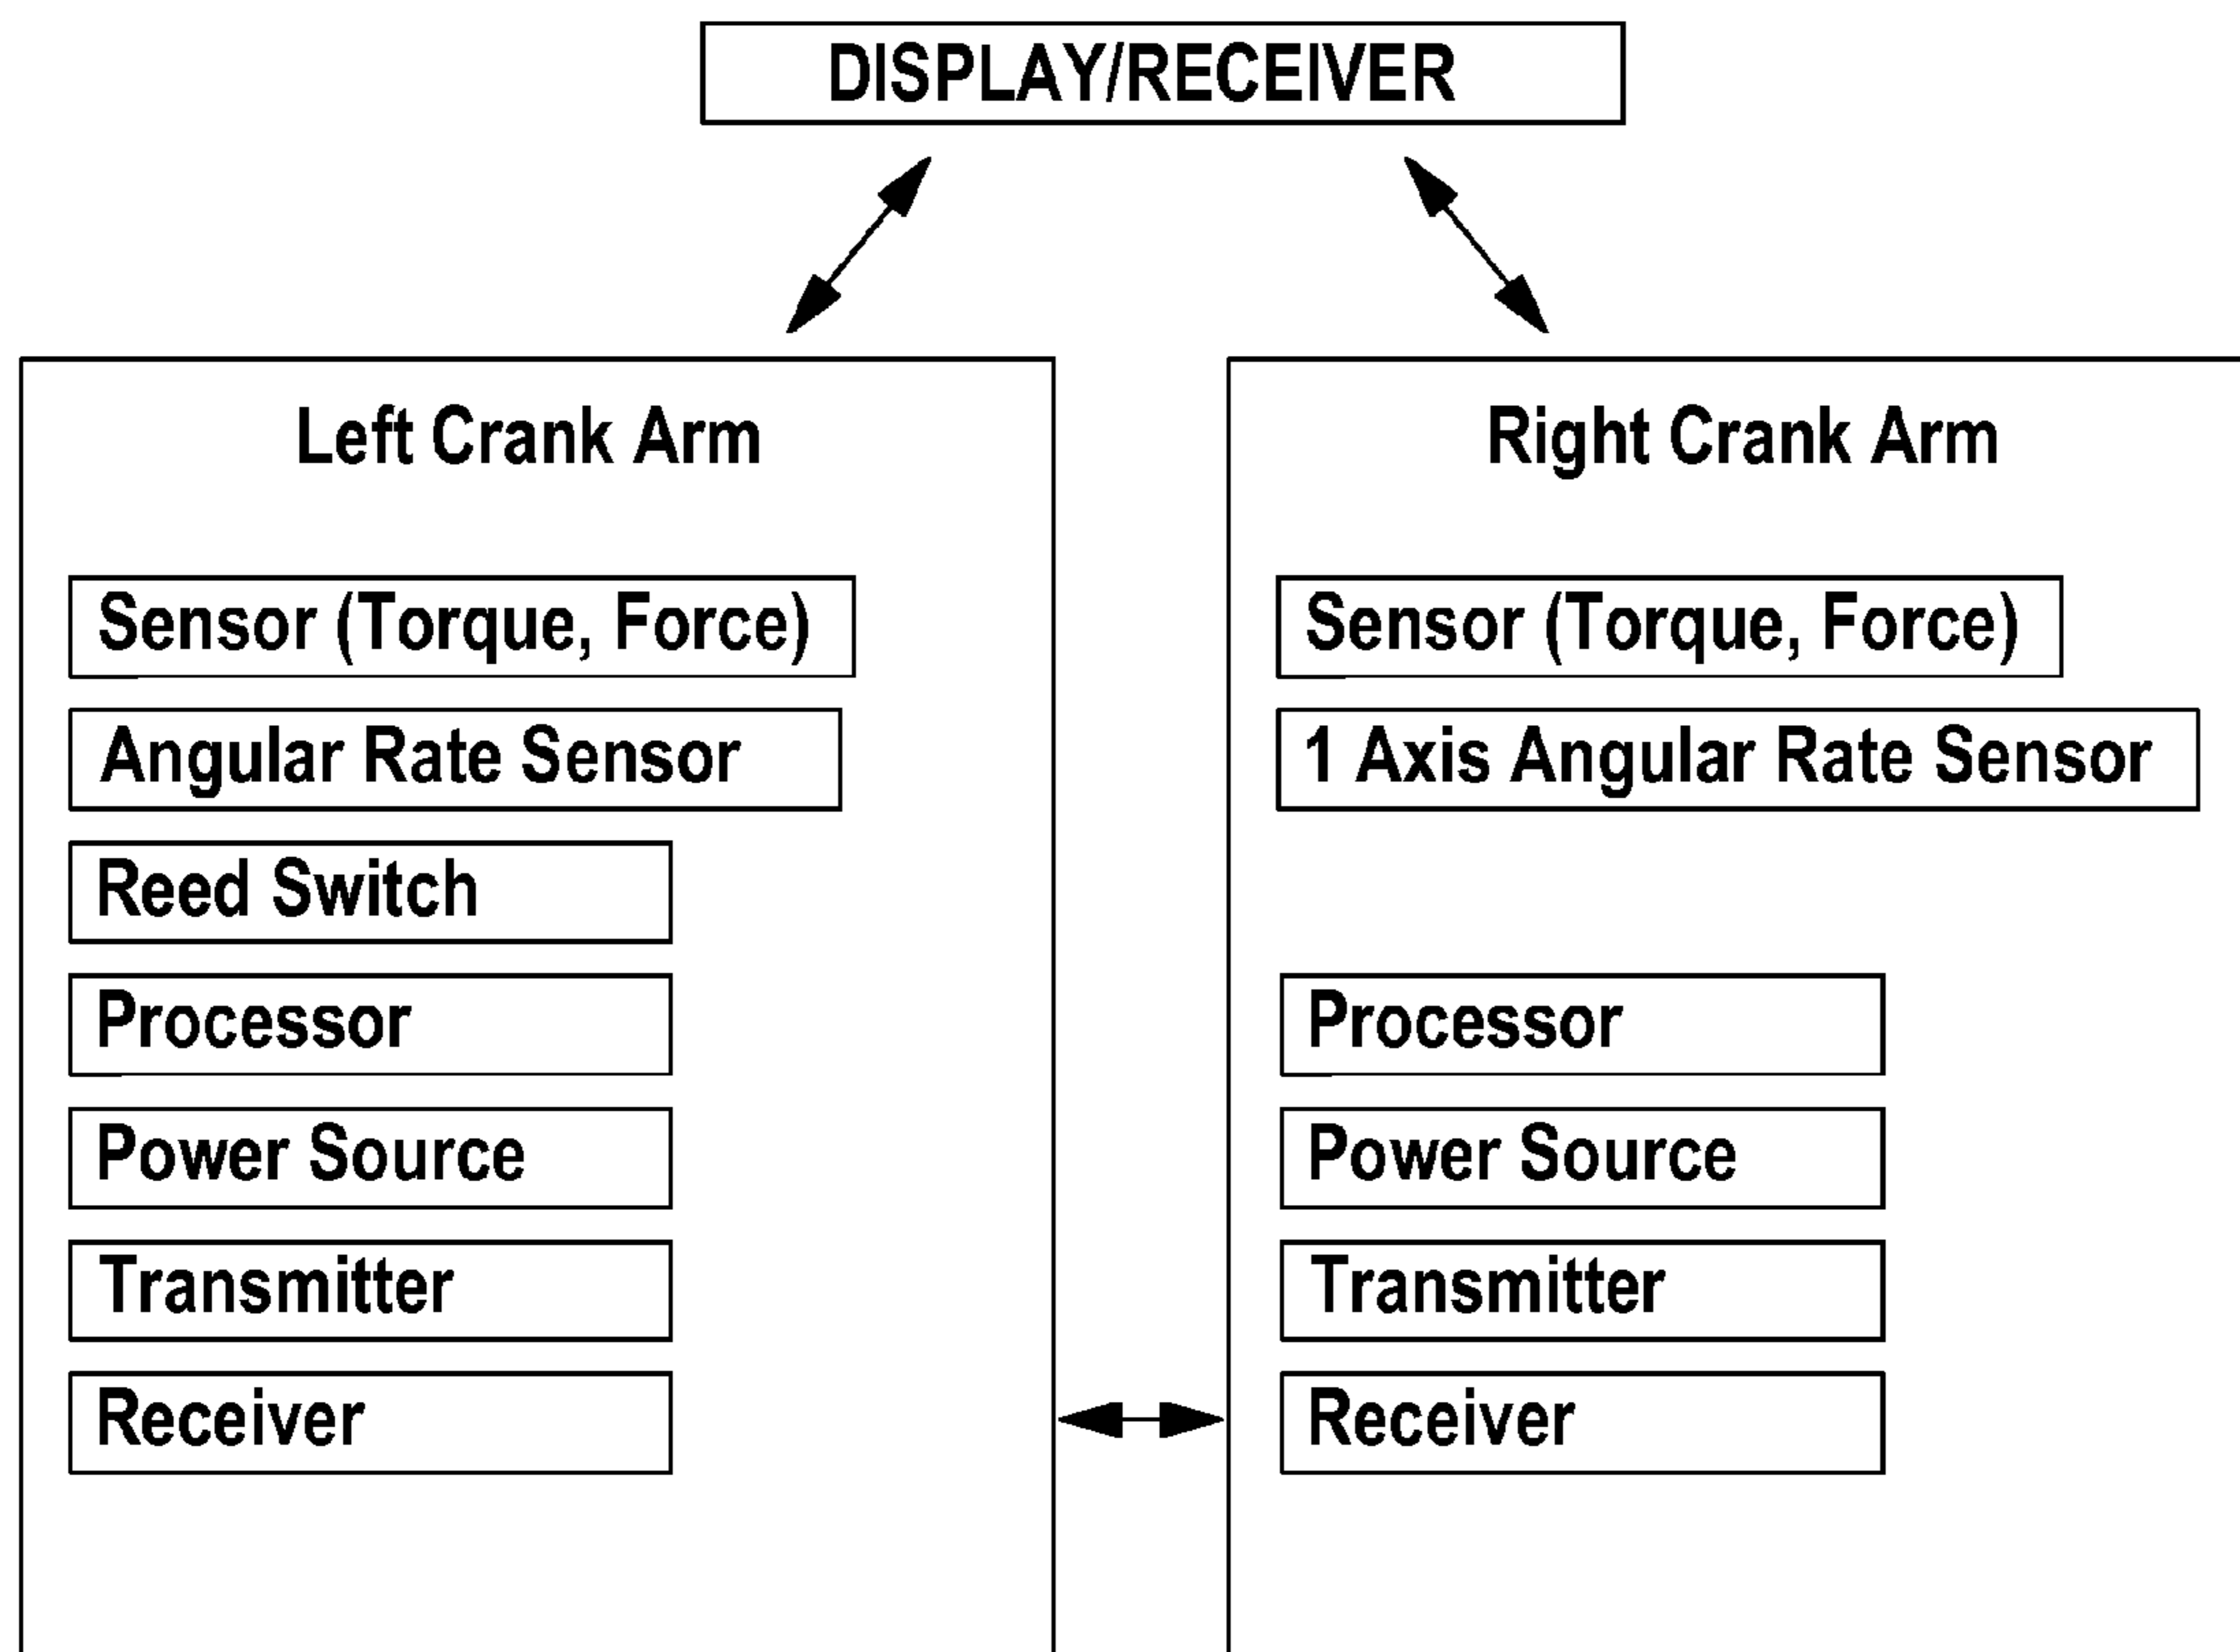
DISPLAY/RECEIVER

Left Crank Arm

Sensor (Torque, Force)

Angular Rate Sensor

Reed Switch

Processor

Power Source

Transmitter

Receiver

Right Crank Arm

Sensor (Torque, Force)

1 Axis Angular Rate Sensor

Processor

Power Source

Transmitter

Receiver